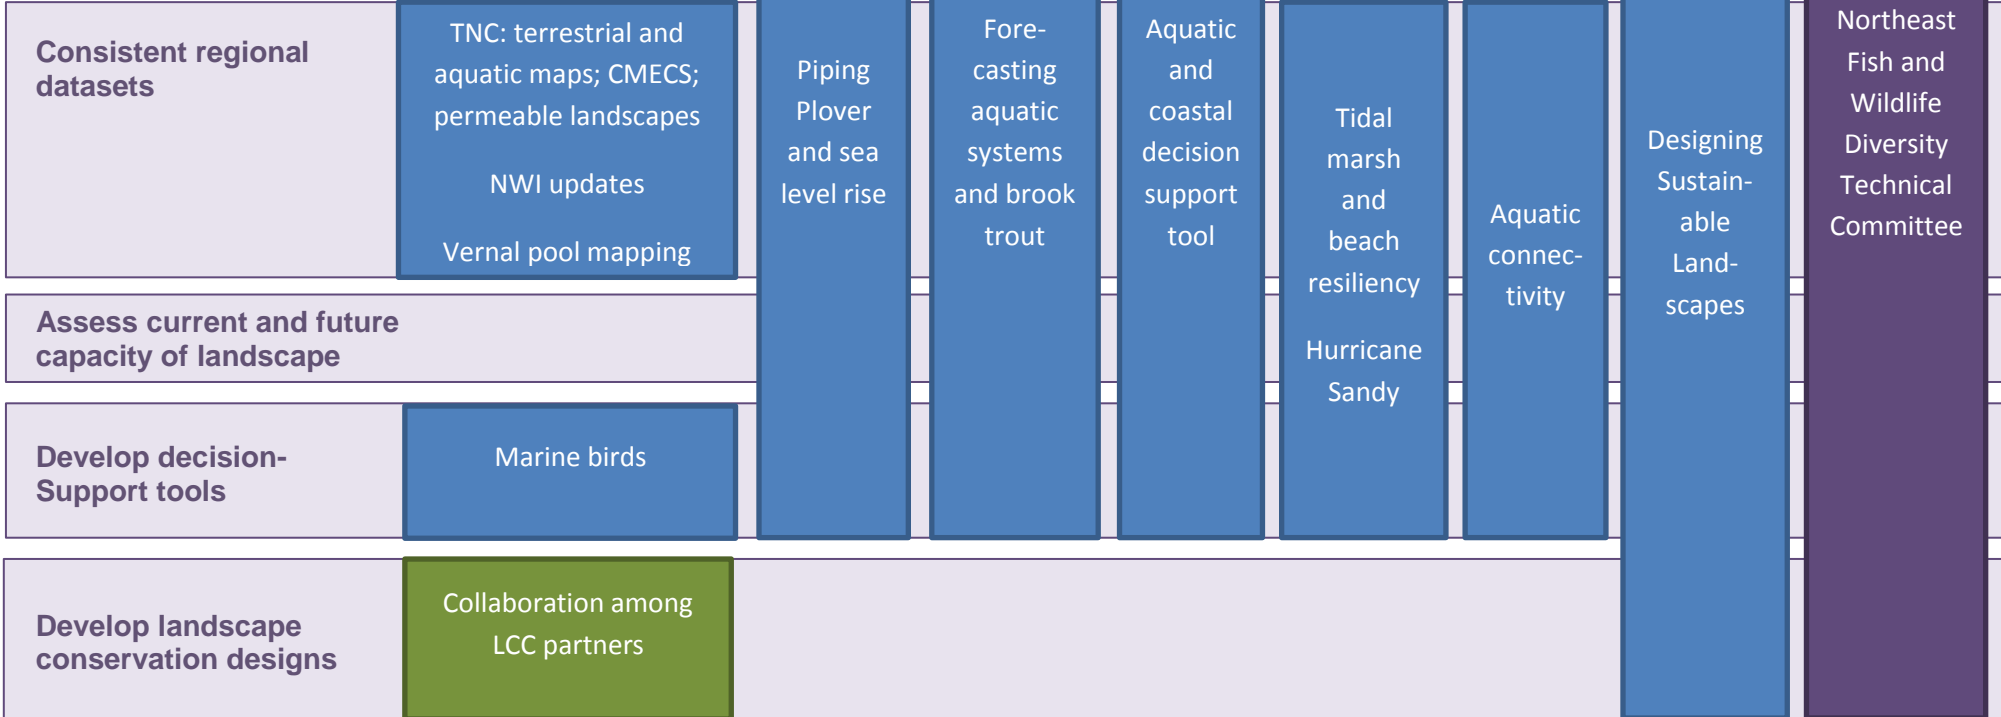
Consistent regional datasets

TNC: terrestrial and aquatic maps; CMECS; permeable landscapes

NWI updates

Vernal pool mapping

Piping Plover and sea level rise

Forecasting aquatic systems and brook trout

Aquatic and coastal decision support tool

Tidal marsh and beach resiliency

Hurricane Sandy

Aquatic connectivity

Designing Sustainable Landscapes

Northeast Fish and Wildlife Diversity Technical Committee

Assess current and future capacity of landscape

Develop decision-Support tools

Marine birds

Develop landscape conservation designs

Collaboration among LCC partners